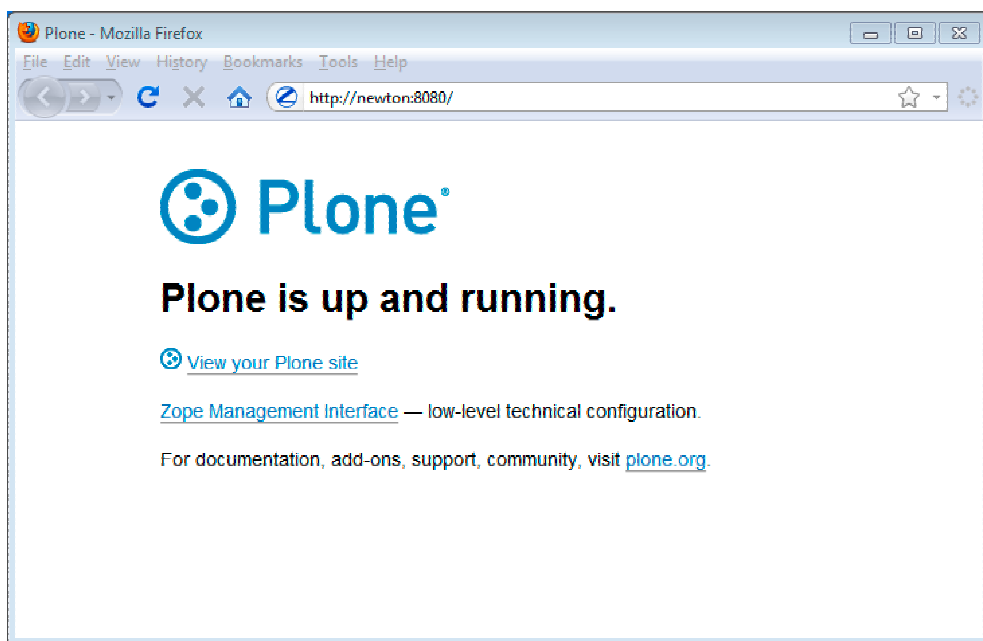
Plone - Mozilla Firefox

File Edit View History Bookmarks Tools Help

http://newton:8080/

Plone®

Plone is up and running.

View your Plone site

Zope Management Interface — low-level technical configuration.

For documentation, add-ons, support, community, visit plone.org.